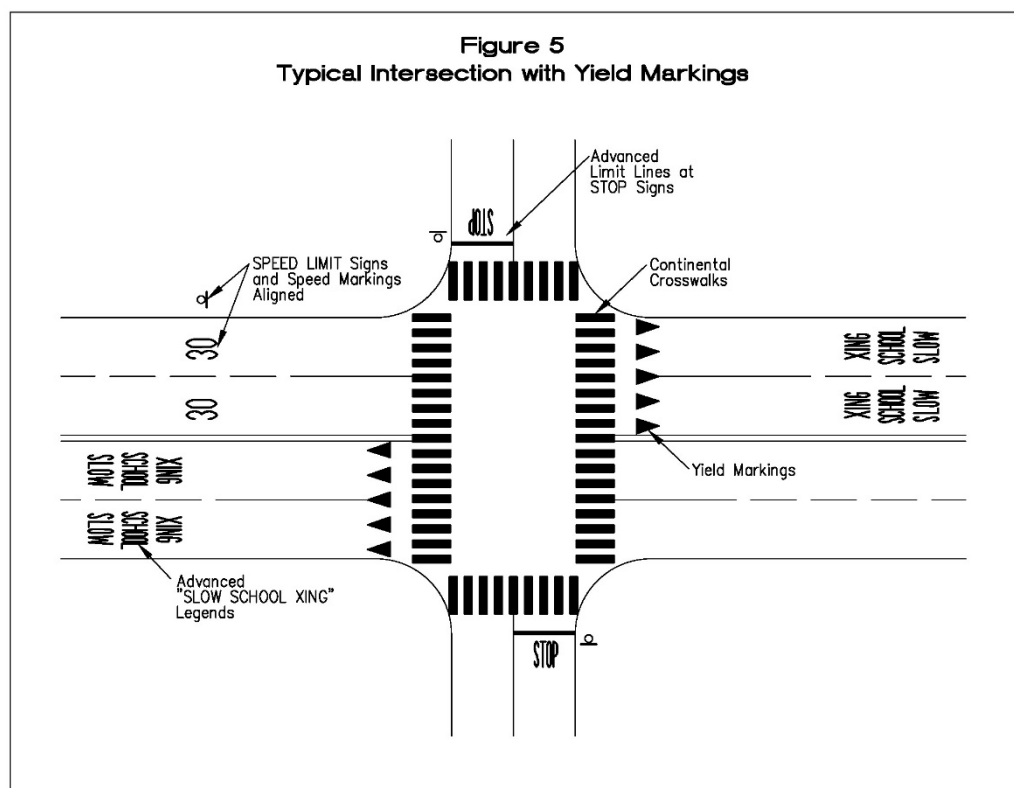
Figure 5
Typical Intersection with Yield Markings

Advanced Limit Lines at STOP Signs

STOP

SPEED LIMIT Signs and Speed Markings Aligned

Continental Crosswalks

30

30

XING SCHOOL SLOW

XING SCHOOL SLOW

SLOW SCHOOL XING

SLOW SCHOOL XING

Yield Markings

Advanced "SLOW SCHOOL XING" Legends

STOP